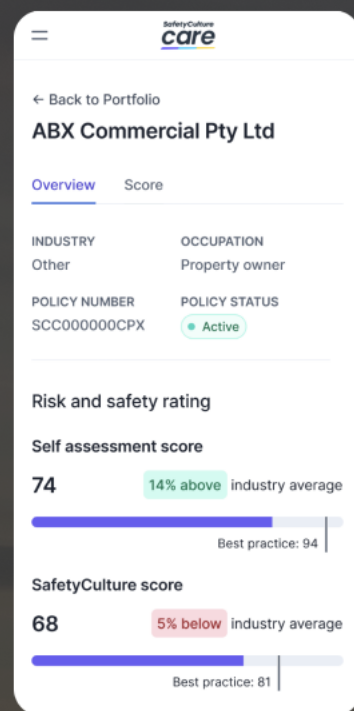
SafetyCulture care

← Back to Portfolio

ABX Commercial Pty Ltd

Overview Score

INDUSTRY
Other

OCCUPATION
Property owner

POLICY NUMBER
SCC000000CPX

POLICY STATUS
Active

Risk and safety rating

Self assessment score

74 14% above industry average

Best practice: 94

SafetyCulture score

68 5% below industry average

Best practice: 81